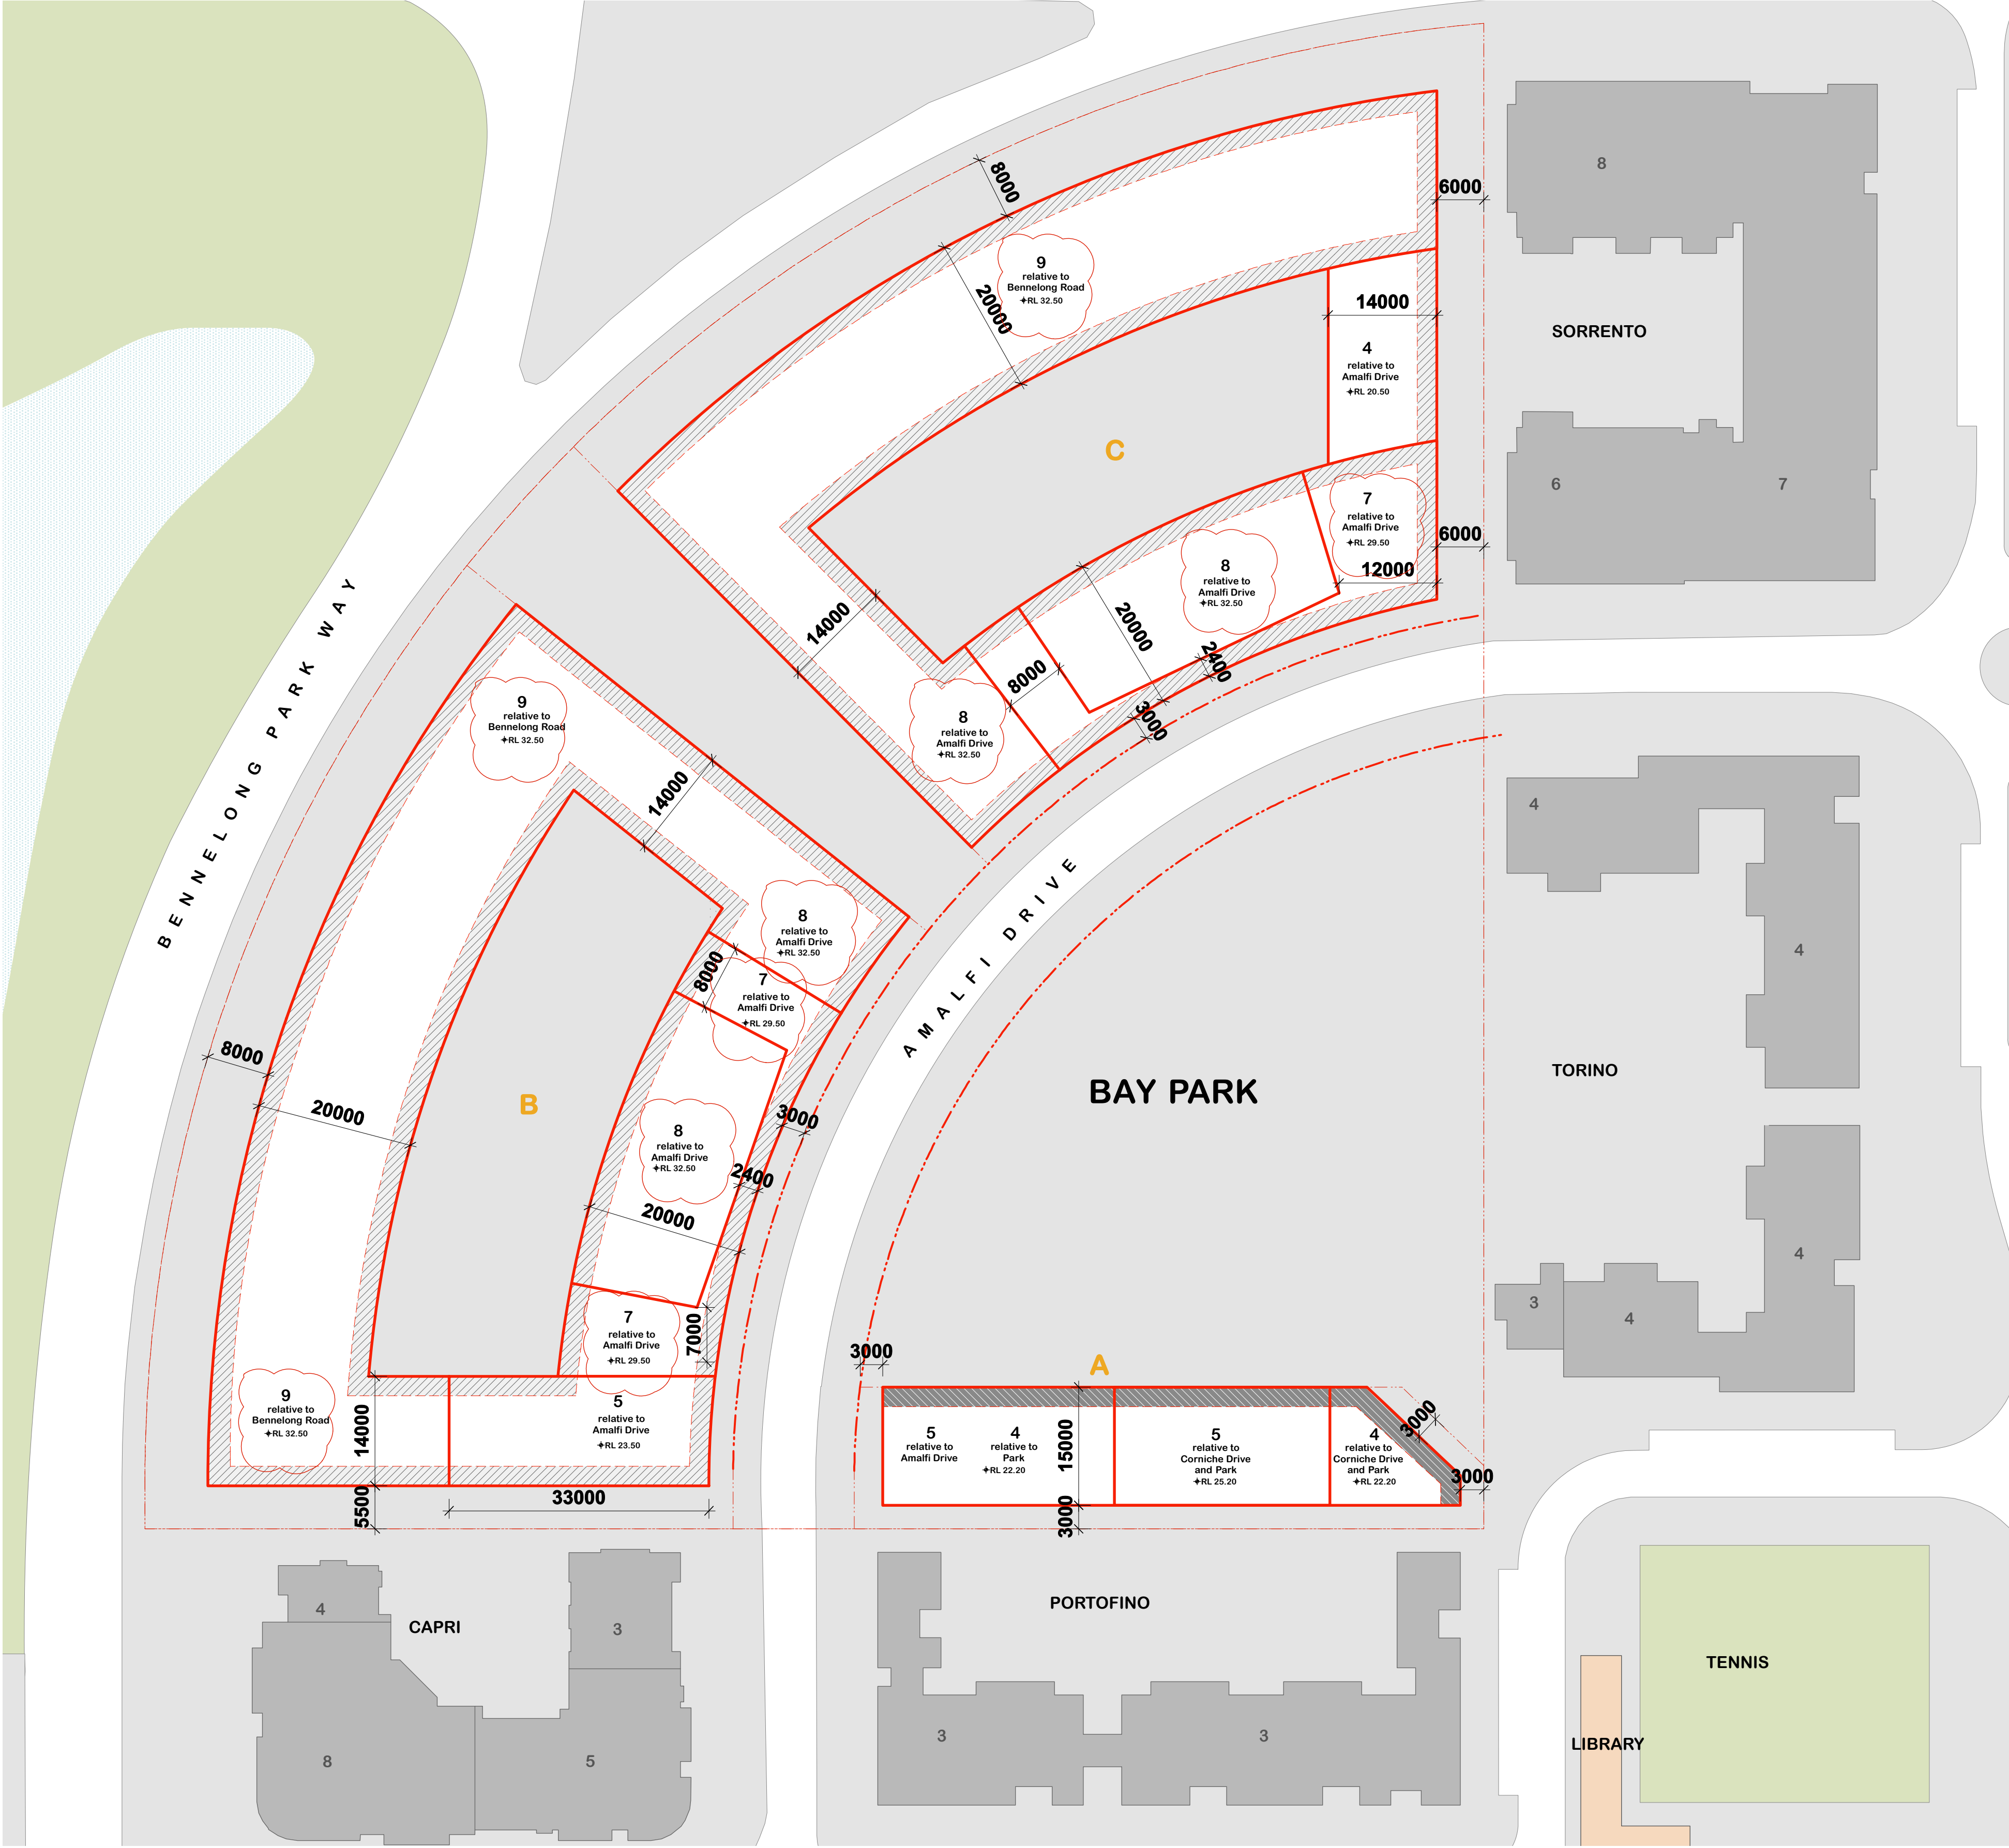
8000

9
relative to
Bennelong Road
RL 32.50

20000

6000

14000

4
relative to
Amalfi Drive
RL 20.50

SORRENTO

8

C

7
relative to
Amalfi Drive
RL 29.50

6000

12000

8
relative to
Amalfi Drive
RL 32.50

20000

14000

8000

2400

8
relative to
Amalfi Drive
RL 32.50

3000

6

7

BENNELONG PARK WAY

9
relative to
Bennelong Road
RL 32.50

14000

AMALFI DRIVE

4

8
relative to
Amalfi Drive
RL 32.50

8000

7
relative to
Amalfi Drive
RL 29.50

4

8000

20000

B

3000

TORINO

BAY PARK

8
relative to
Amalfi Drive
RL 32.50

2400

20000

4

3

4

7
relative to
Amalfi Drive
RL 29.50

7000

3000

A

9
relative to
Bennelong Road
RL 32.50

14000

5
relative to
Amalfi Drive
RL 23.50

5
relative to
Amalfi Drive

4
relative to
Park
RL 22.20

15000

5
relative to
Corniche Drive
and Park
RL 25.20

4
relative to
Corniche Drive
and Park
RL 22.20

3000

3000

5500

33000

3000

4

CAPRI

3

PORTOFINO

TENNIS

3

3

LIBRARY

8

5